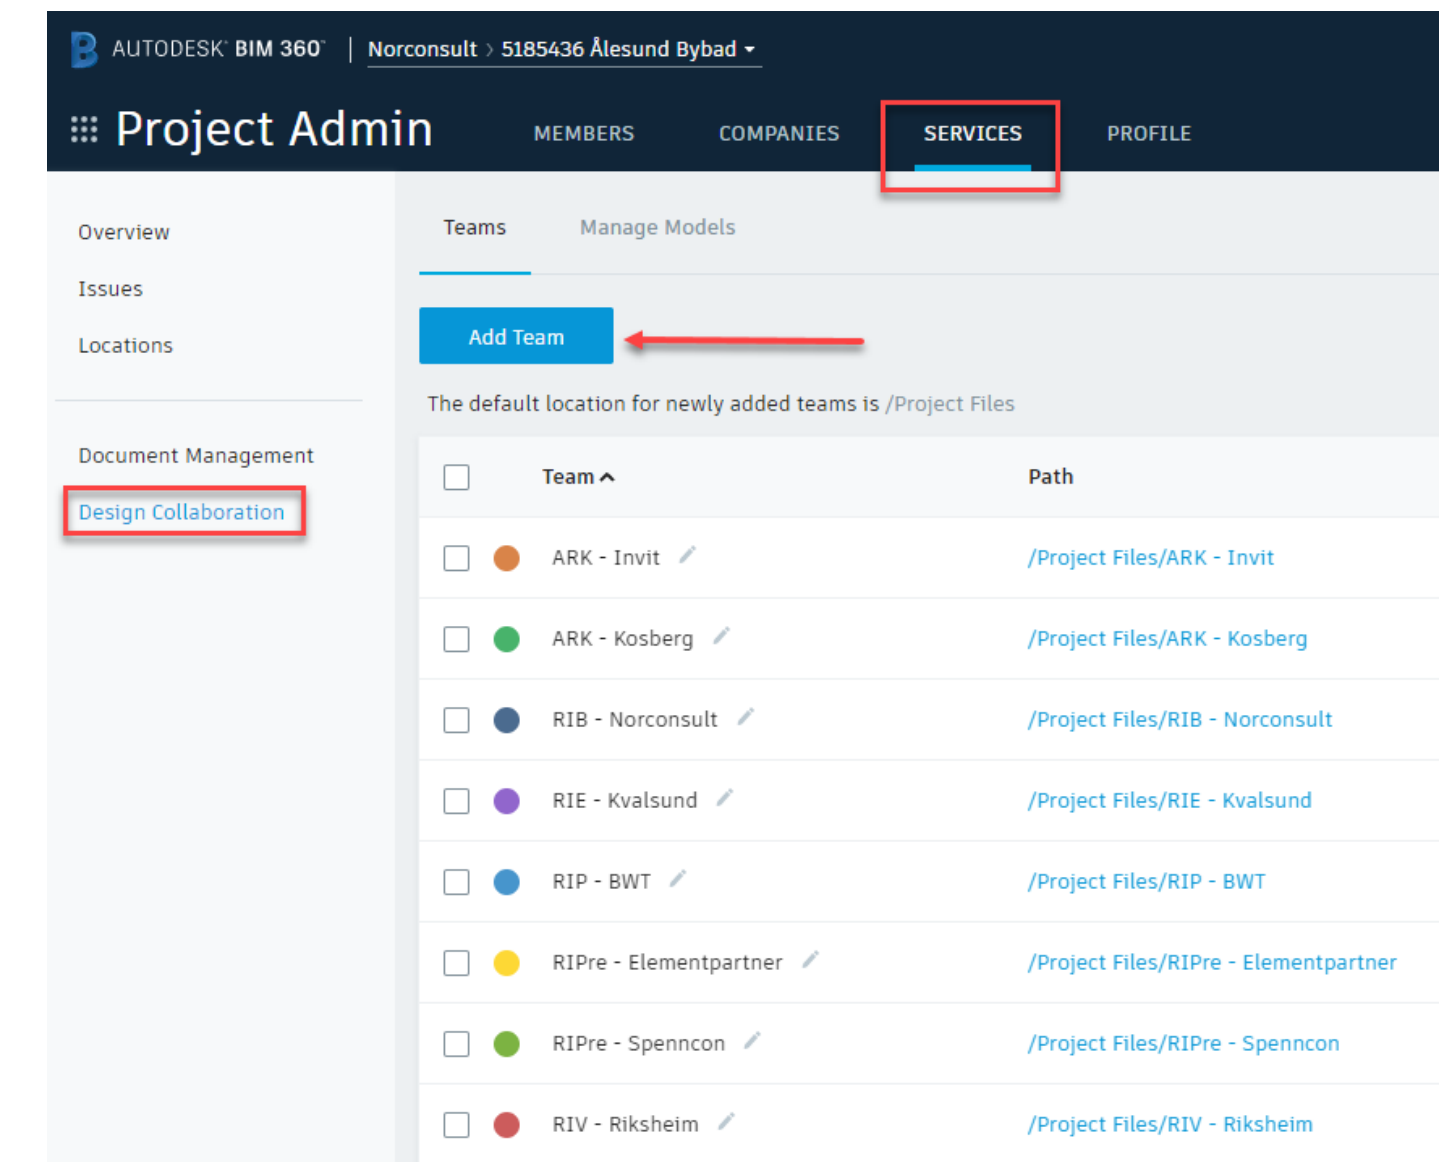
AUTODESK® BIM 360® | Norconsult > 5185436 Ålesund Bybad

Project Admin

MEMBERS COMPANIES SERVICES PROFILE

Overview

Issues

Locations

Document Management

Design Collaboration

Teams Manage Models

Add Team

The default location for newly added teams is /Project Files

| | Team | Path |
|---|---|---|
| | ARK - Invit | /Project Files/ARK - Invit |
| | ARK - Kosberg | /Project Files/ARK - Kosberg |
| | RIB - Norconsult | /Project Files/RIB - Norconsult |
| | RIE - Kvalsund | /Project Files/RIE - Kvalsund |
| | RIP - BWT | /Project Files/RIP - BWT |
| | RIPre - Elementpartner | /Project Files/RIPre - Elementpartner |
| | RIPre - Spenncon | /Project Files/RIPre - Spenncon |
| | RIV - Riksheim | /Project Files/RIV - Riksheim |